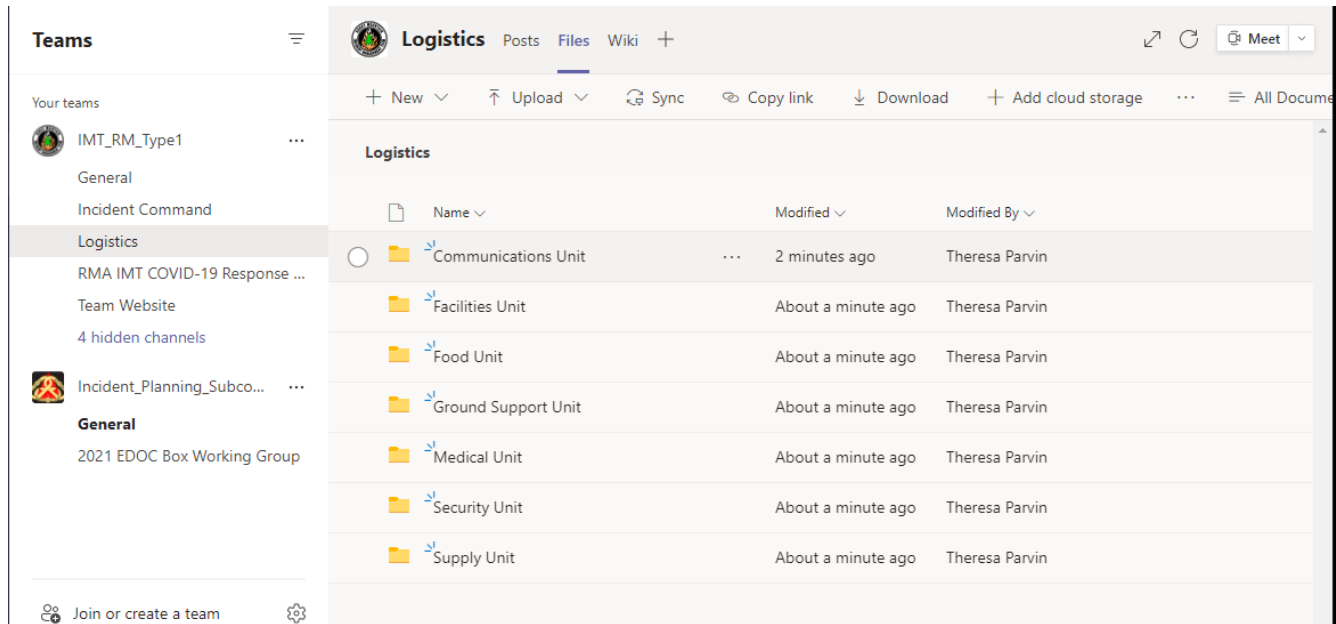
Teams

Your teams

IMT_RM_Type1 ···

General

Incident Command

Logistics

RMA IMT COVID-19 Response ...

Team Website

4 hidden channels

Incident_Planning_Subco... ···

General

2021 EDOC Box Working Group

Join or create a team

Logistics Posts Files Wiki +

Meet

+ New | Upload | Sync | Copy link | Download | + Add cloud storage | ··· | All Docume

Logistics

| Name | | Modified | Modified By |
|---|---|---|---|
| Communications Unit | ··· | 2 minutes ago | Theresa Parvin |
| Facilities Unit | | About a minute ago | Theresa Parvin |
| Food Unit | | About a minute ago | Theresa Parvin |
| Ground Support Unit | | About a minute ago | Theresa Parvin |
| Medical Unit | | About a minute ago | Theresa Parvin |
| Security Unit | | About a minute ago | Theresa Parvin |
| Supply Unit | | About a minute ago | Theresa Parvin |